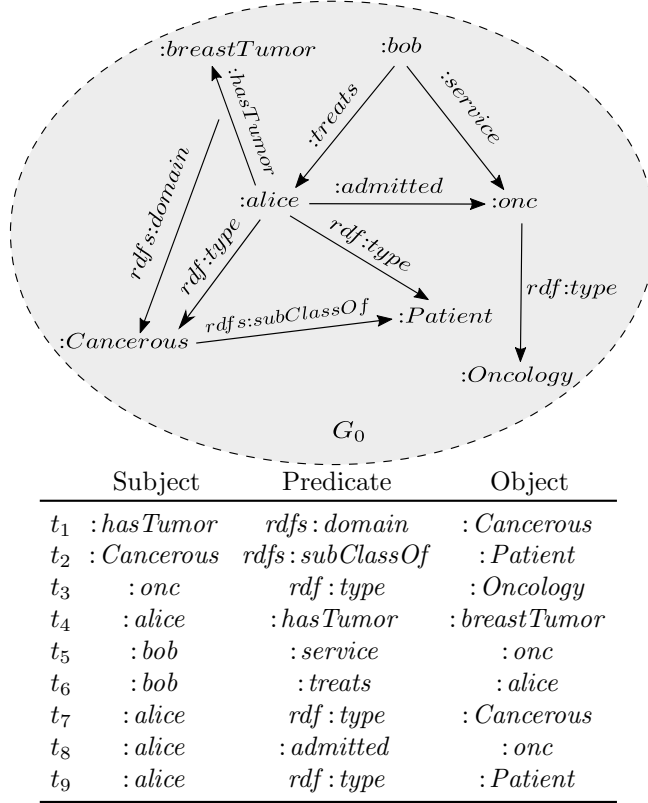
:breastTumor
:bob
:hasTumor
:treats
:service
rdfs:domain
:alice
:admitted
:onc
rdf:type
rdf:type
rdf:type
rdfs:subClassOf
:Patient
:Cancerous
:Oncology
$G_0$

| | Subject | Predicate | Object |
|---|---|---|---|
| $t_1$ | :hasTumor | rdfs:domain | :Cancerous |
| $t_2$ | :Cancerous | rdfs:subClassOf | :Patient |
| $t_3$ | :onc | rdf:type | :Oncology |
| $t_4$ | :alice | :hasTumor | :breastTumor |
| $t_5$ | :bob | :service | :onc |
| $t_6$ | :bob | :treats | :alice |
| $t_7$ | :alice | rdf:type | :Cancerous |
| $t_8$ | :alice | :admitted | :onc |
| $t_9$ | :alice | rdf:type | :Patient |